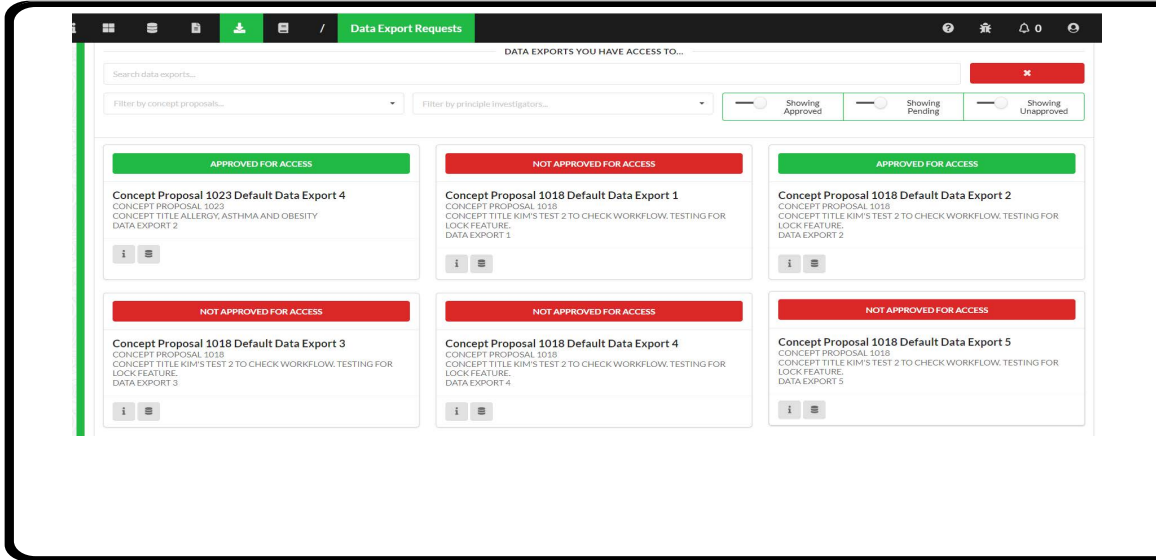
/ Data Export Requests

0

DATA EXPORTS YOU HAVE ACCESS TO...

Search data exports...

Filter by concept proposals...

Filter by principle investigators...

Showing Approved

Showing Pending

Showing Unapproved

APPROVED FOR ACCESS

Concept Proposal 1023 Default Data Export 4
CONCEPT PROPOSAL 1023
CONCEPT TITLE ALLERGY, ASTHMA AND OBESITY
DATA EXPORT 2

NOT APPROVED FOR ACCESS

Concept Proposal 1018 Default Data Export 1
CONCEPT PROPOSAL 1018
CONCEPT TITLE KIM'S TEST 2 TO CHECK WORKFLOW. TESTING FOR LOCK FEATURE.
DATA EXPORT 1

APPROVED FOR ACCESS

Concept Proposal 1018 Default Data Export 2
CONCEPT PROPOSAL 1018
CONCEPT TITLE KIM'S TEST 2 TO CHECK WORKFLOW. TESTING FOR LOCK FEATURE.
DATA EXPORT 2

NOT APPROVED FOR ACCESS

Concept Proposal 1018 Default Data Export 3
CONCEPT PROPOSAL 1018
CONCEPT TITLE KIM'S TEST 2 TO CHECK WORKFLOW. TESTING FOR LOCK FEATURE.
DATA EXPORT 3

NOT APPROVED FOR ACCESS

Concept Proposal 1018 Default Data Export 4
CONCEPT PROPOSAL 1018
CONCEPT TITLE KIM'S TEST 2 TO CHECK WORKFLOW. TESTING FOR LOCK FEATURE.
DATA EXPORT 4

NOT APPROVED FOR ACCESS

Concept Proposal 1018 Default Data Export 5
CONCEPT PROPOSAL 1018
CONCEPT TITLE KIM'S TEST 2 TO CHECK WORKFLOW. TESTING FOR LOCK FEATURE.
DATA EXPORT 5